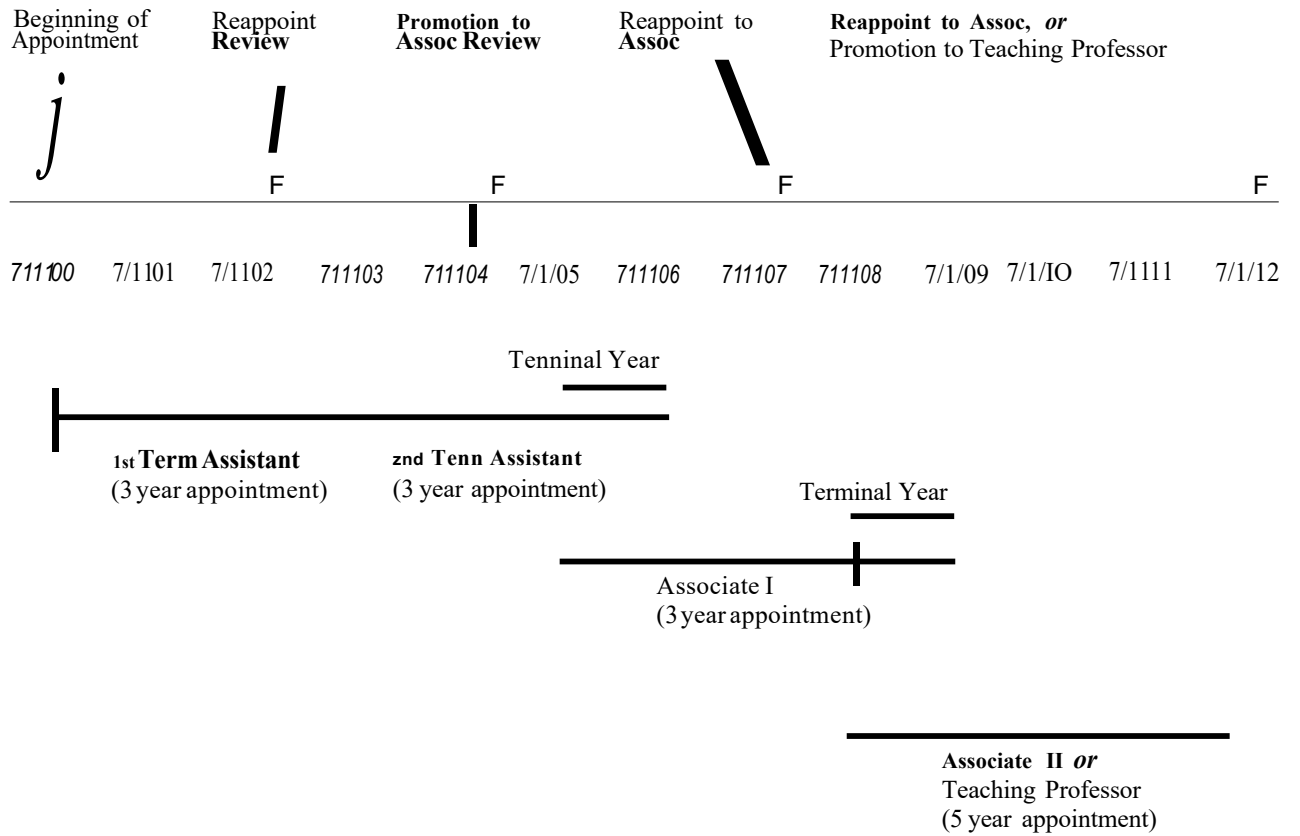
Beginning of Appointment

Reappoint Review

Promotion to Assoc Review

Reappoint to Assoc

Reappoint to Assoc, *or* Promotion to Teaching Professor

j

F F F F

711100 7/1101 7/1102 711103 711104 7/1/05 711106 711107 711108 7/1/09 7/1/IO 7/1111 7/1/12

Tenninal Year

1st Term Assistant (3 year appointment)

znd Tenn Assistant (3 year appointment)

Terminal Year

Associate I (3 year appointment)

Associate II *or* Teaching Professor (5 year appointment)